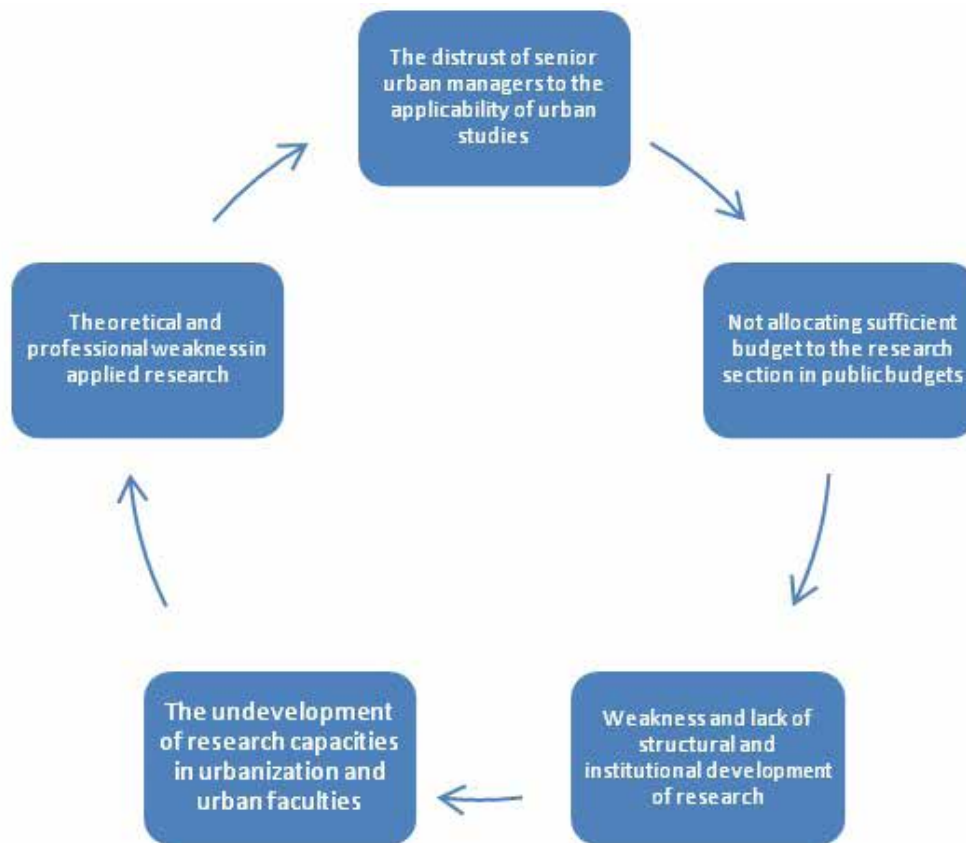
The distrust of senior urban managers to the applicability of urban studies

Not allocating sufficient budget to the research section in public budgets

Weakness and lack of structural and institutional development of research

The undevelopment of research capacities in urbanization and urban faculties

Theoretical and professional weakness in applied research